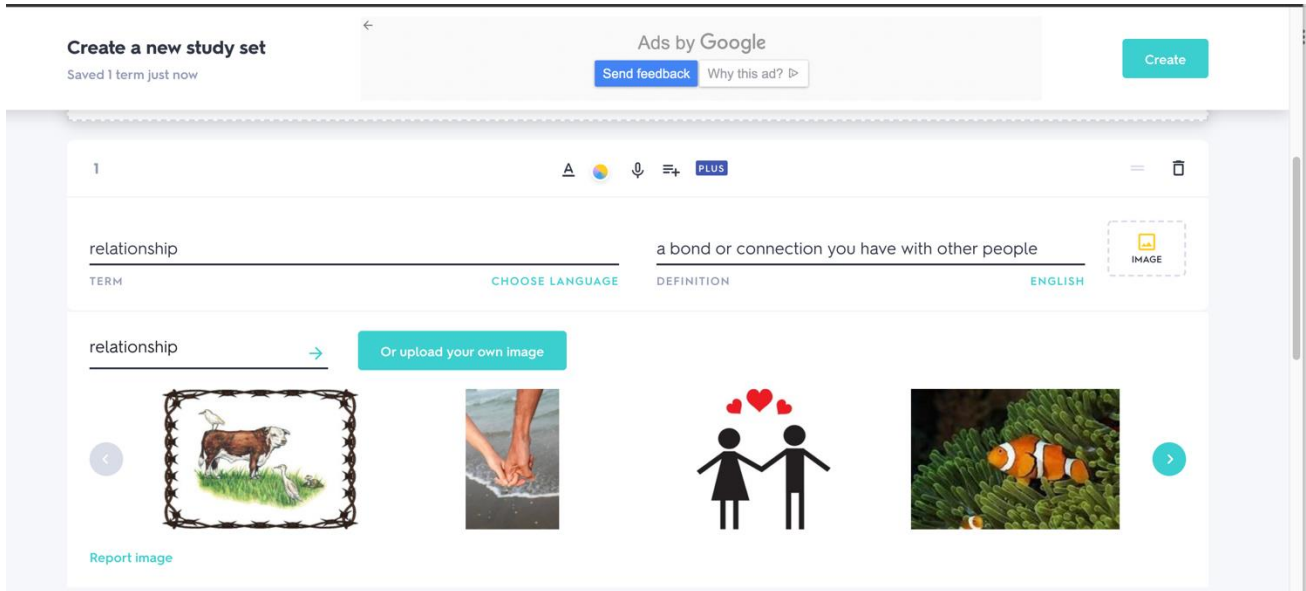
Create a new study set
Saved 1 term just now

Ads by Google
Send feedback Why this ad? ▷

Create

1

A

PLUS

relationship
TERM
CHOOSE LANGUAGE

a bond or connection you have with other people
DEFINITION
ENGLISH

IMAGE

relationship

Or upload your own image

Report image